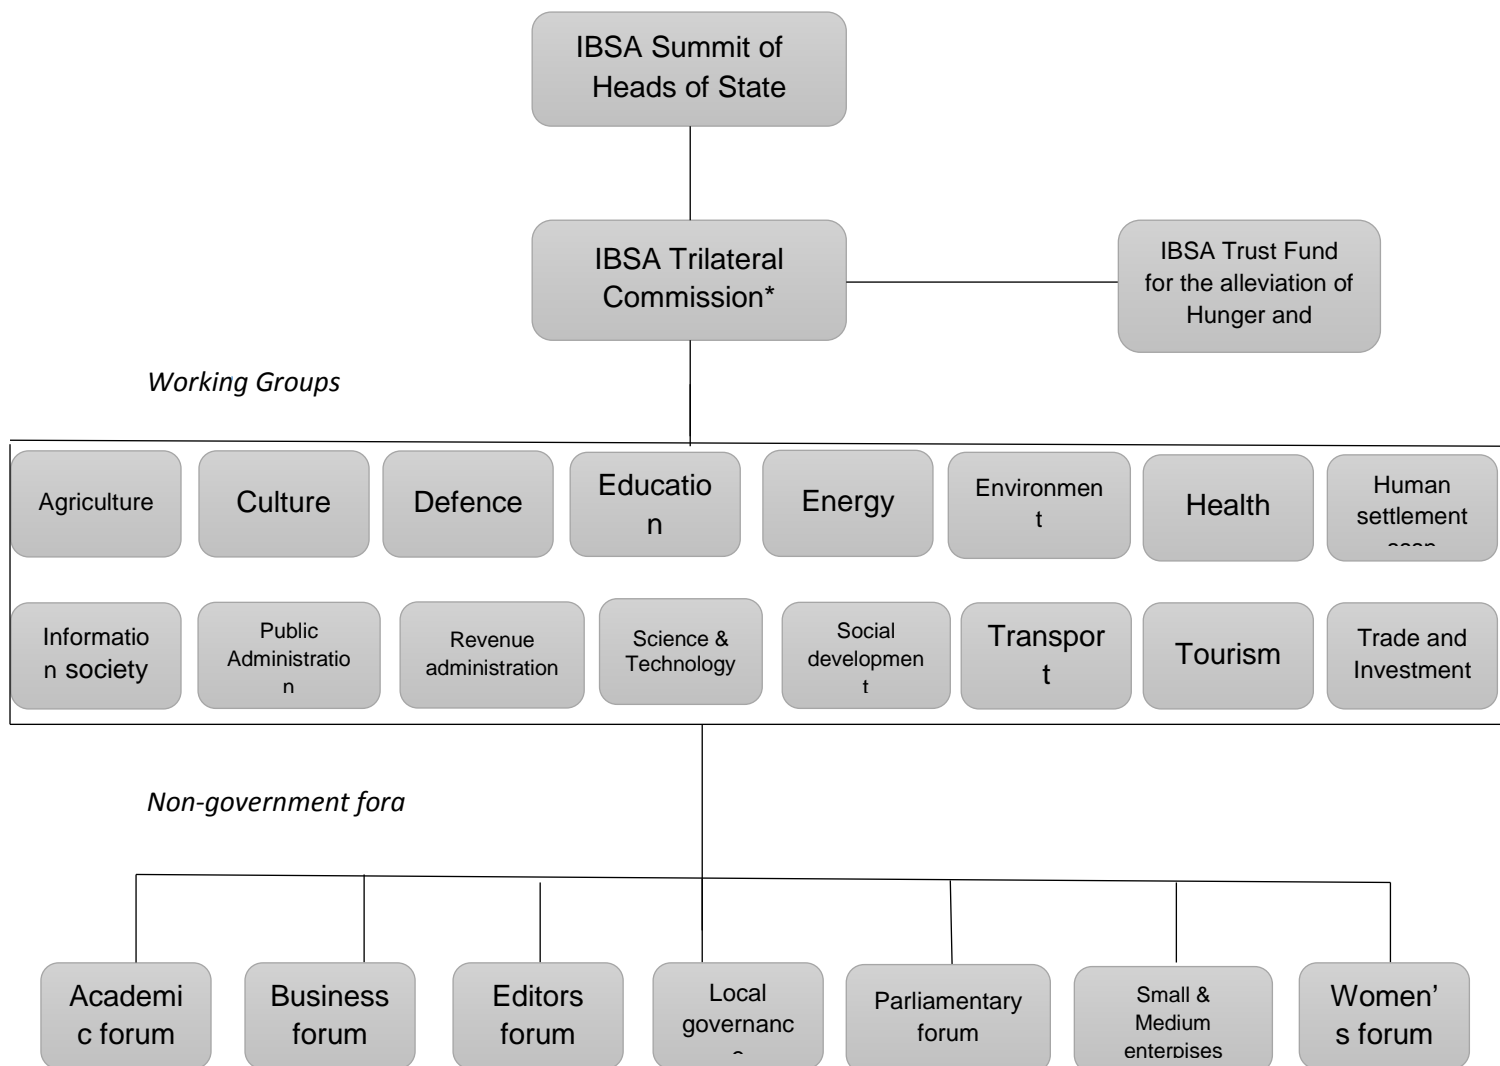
IBSA Summit of Heads of State

IBSA Trilateral Commission*

IBSA Trust Fund for the alleviation of Hunger and

Working Groups

Agriculture

Culture

Defence

Education

Energy

Environment

Health

Human settlement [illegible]

Information society

Public Administration

Revenue administration

Science & Technology

Social development

Transport

Tourism

Trade and Investment

Non-government fora

Academic forum

Business forum

Editors forum

Local governanc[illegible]

Parliamentary forum

Small & Medium enterpises

Women's forum